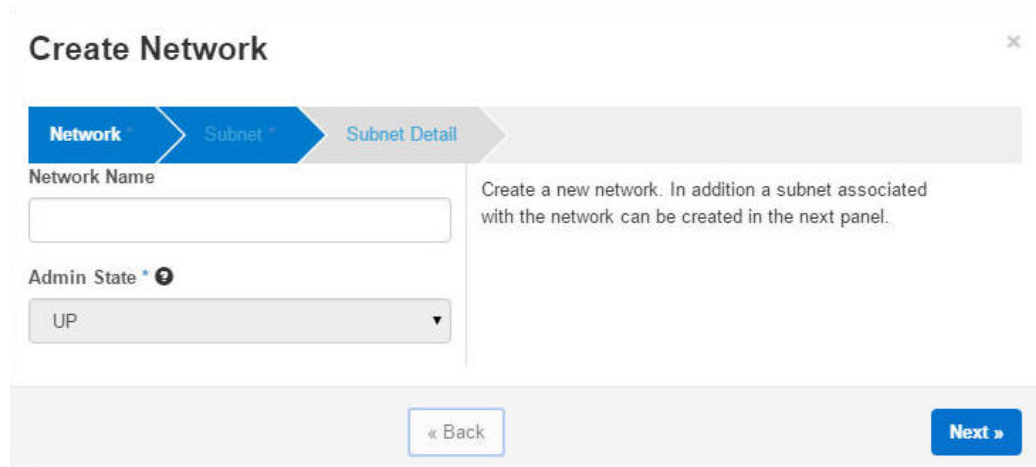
Create Network

×

Network * Subnet * Subnet Detail

Network Name

Create a new network. In addition a subnet associated with the network can be created in the next panel.

Admin State * ?

UP

« Back

Next »